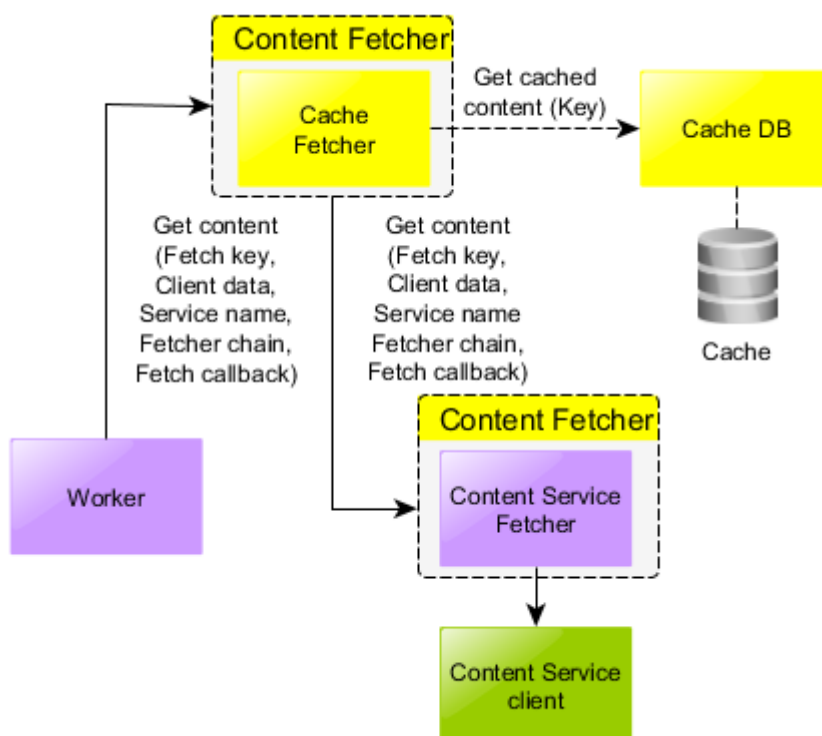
Content Fetcher

Cache Fetcher

Get cached content (Key)

Cache DB

Get content (Fetch key, Client data, Service name, Fetcher chain, Fetch callback)

Get content (Fetch key, Client data, Service name Fetcher chain, Fetch callback)

Cache

Content Fetcher

Worker

Content Service Fetcher

Content Service client